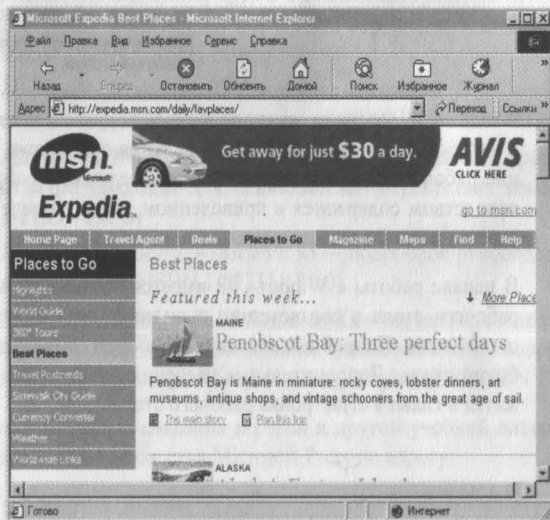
Microsoft Expedia Best Places - Microsoft Internet Explorer

Файл Правка Вид Избранное Сервис Справка

Назад Вперед Остановить Обновить Домой Поиск Избранное Журнал

Адрес http://expedia.msn.com/daily/favplaces/ Переход Ссылки »

msn Microsoft Get away for just $30 a day. AVIS CLICK HERE

Expedia go to msn.com

Home Page Travel Agent Deals Places to Go Magazine Maps Find Help

Places to Go

Highlights
World Guide
360° Tours
Best Places
Travel Postcards
Sidewalk City Guide
Currency Converter
Weather
World-wide Links

Best Places

Featured this week... More Places

MAINE

Penobscot Bay: Three perfect days

Penobscot Bay is Maine in miniature: rocky coves, lobster dinners, art museums, antique shops, and vintage schooners from the great age of sail.

The main story Plan this trip

ALASKA

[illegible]

Готово Интернет